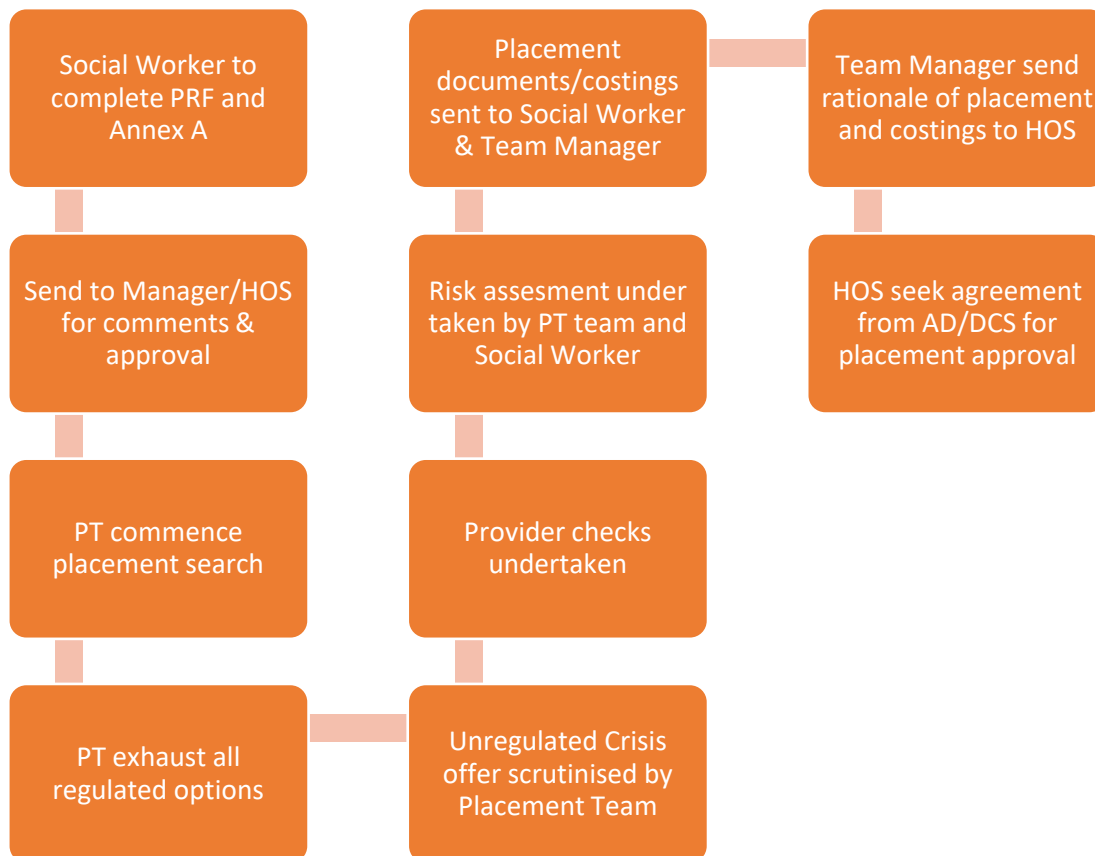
Social Worker to complete PRF and Annex A

Send to Manager/HOS for comments & approval

PT commence placement search

PT exhaust all regulated options

Unregulated Crisis offer scrutinised by Placement Team

Provider checks undertaken

Risk assesment under taken by PT team and Social Worker

Placement documents/costings sent to Social Worker & Team Manager

Team Manager send rationale of placement and costings to HOS

HOS seek agreement from AD/DCS for placement approval